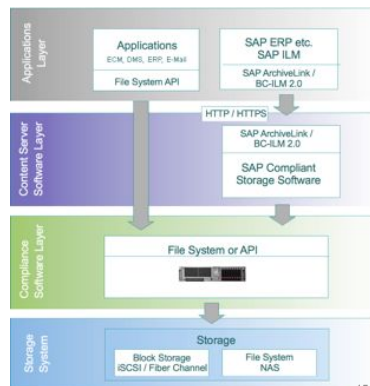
Applications Layer

Applications
ECM, DMS, ERP, E-Mail
File System API

SAP ERP etc.
SAP ILM
SAP ArchiveLink / BC-ILM 2.0

HTTP / HTTPS

Content Server Software Layer

SAP ArchiveLink / BC-ILM 2.0
SAP Compliant Storage Software

Compliance Software Layer

File System or API

Storage System

Storage
Block Storage
iSCSI / Fiber Channel
File System
NAS